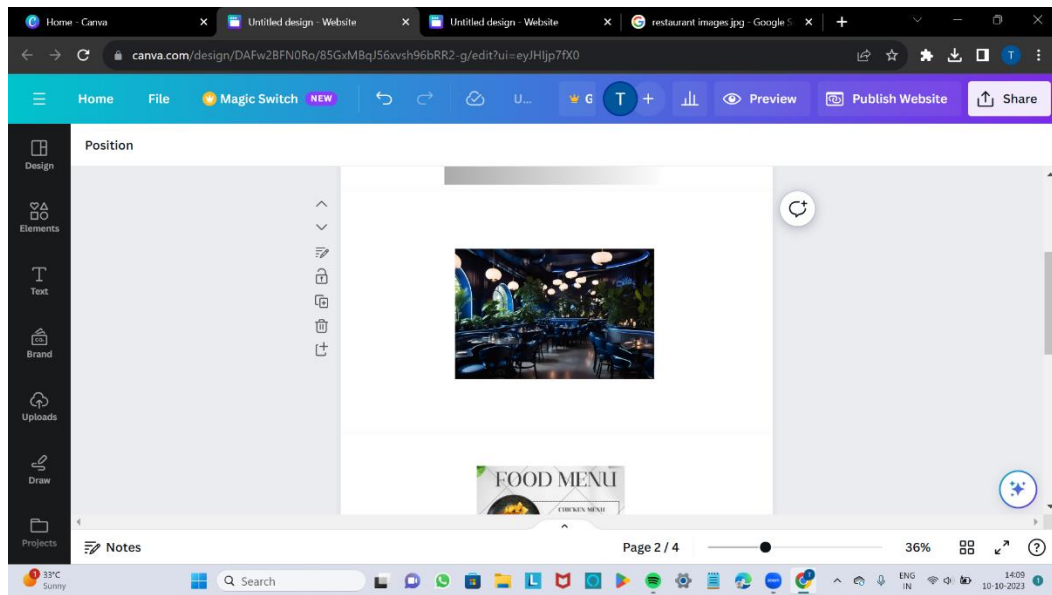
Home - Canva
Untitled design - Website
Untitled design - Website
restaurant images jpg - Google S

canva.com/design/DAFw2BFN0Ro/85GxMBqJ56xvsh96bRR2-g/edit?ui=eyJHIjp7fX0

Home File Magic Switch NEW U... G T Preview Publish Website Share

Position

Design
Elements
Text
Brand
Uploads
Draw
Projects

FOOD MENU
CHICKEN MENU

Notes
Page 2 / 4
36%

33°C
Sunny
Search
ENG IN
14:09
10-10-2023